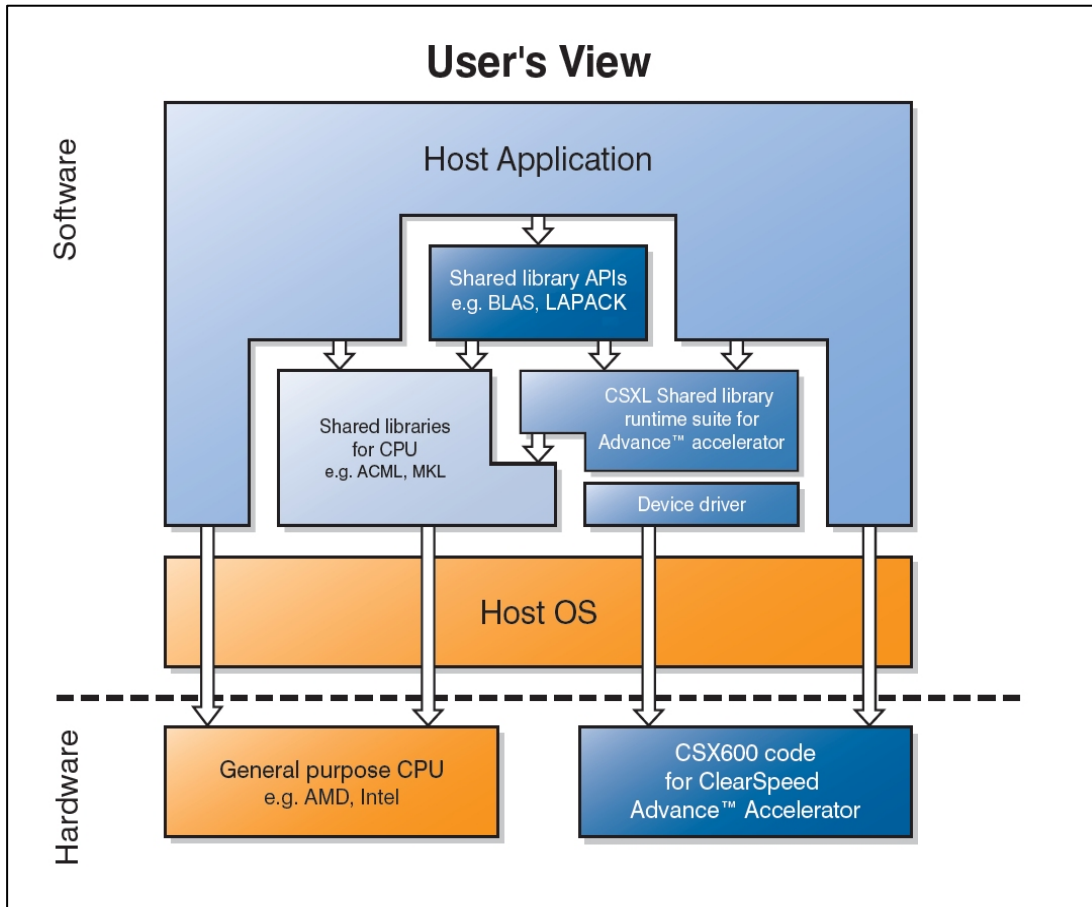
User's View

Software

Host Application

Shared library APIs
e.g. BLAS, LAPACK

Shared libraries
for CPU
e.g. ACML, MKL

CSXL Shared library
runtime suite for
Advance™ accelerator

Device driver

Host OS

Hardware

General purpose CPU
e.g. AMD, Intel

CSX600 code
for ClearSpeed
Advance™ Accelerator